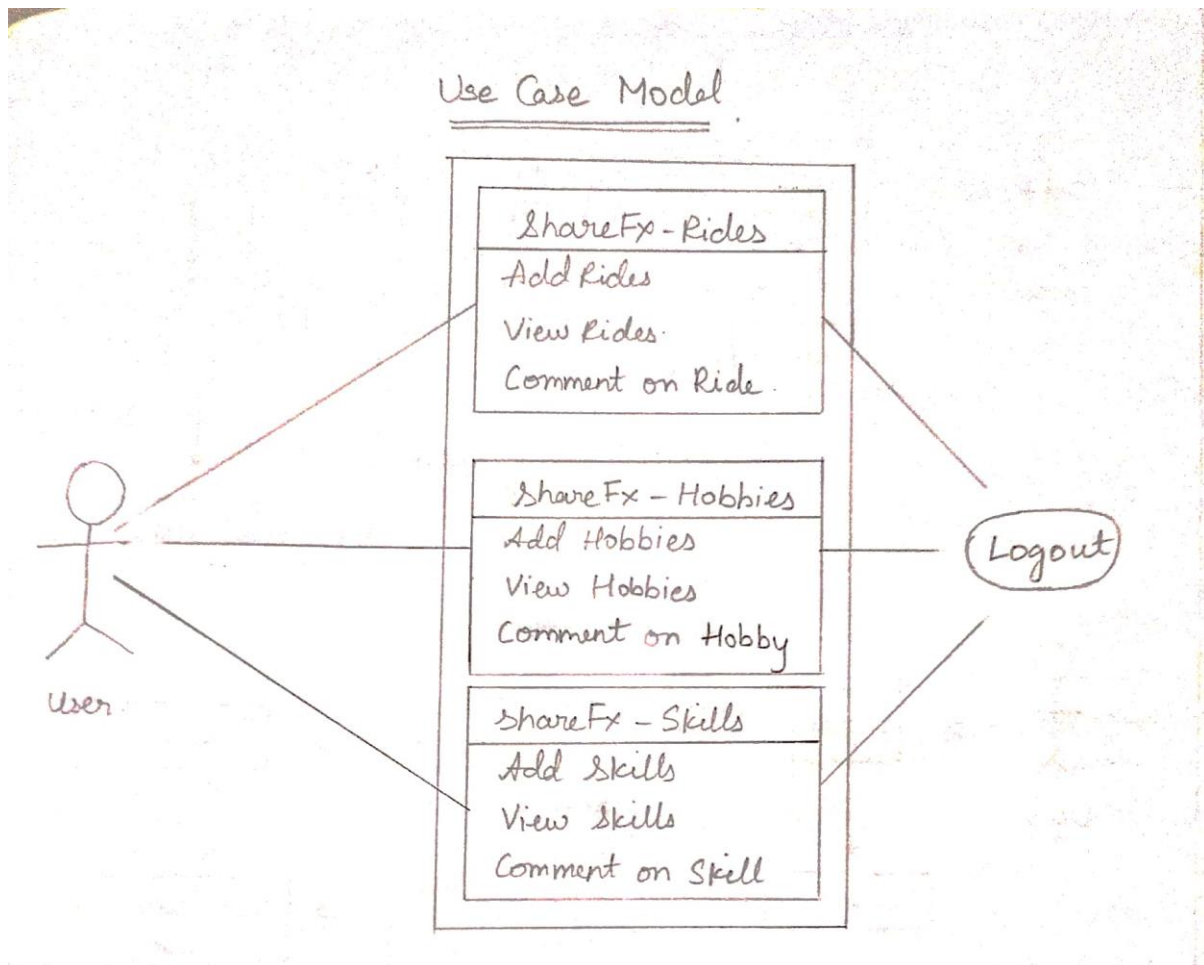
Use Case Model

ShareFx - Rides
Add Rides
View Rides
Comment on Ride

ShareFx - Hobbies
Add Hobbies
View Hobbies
Comment on Hobby

shareFx - Skills
Add Skills
View Skills
Comment on Skill

User

Logout